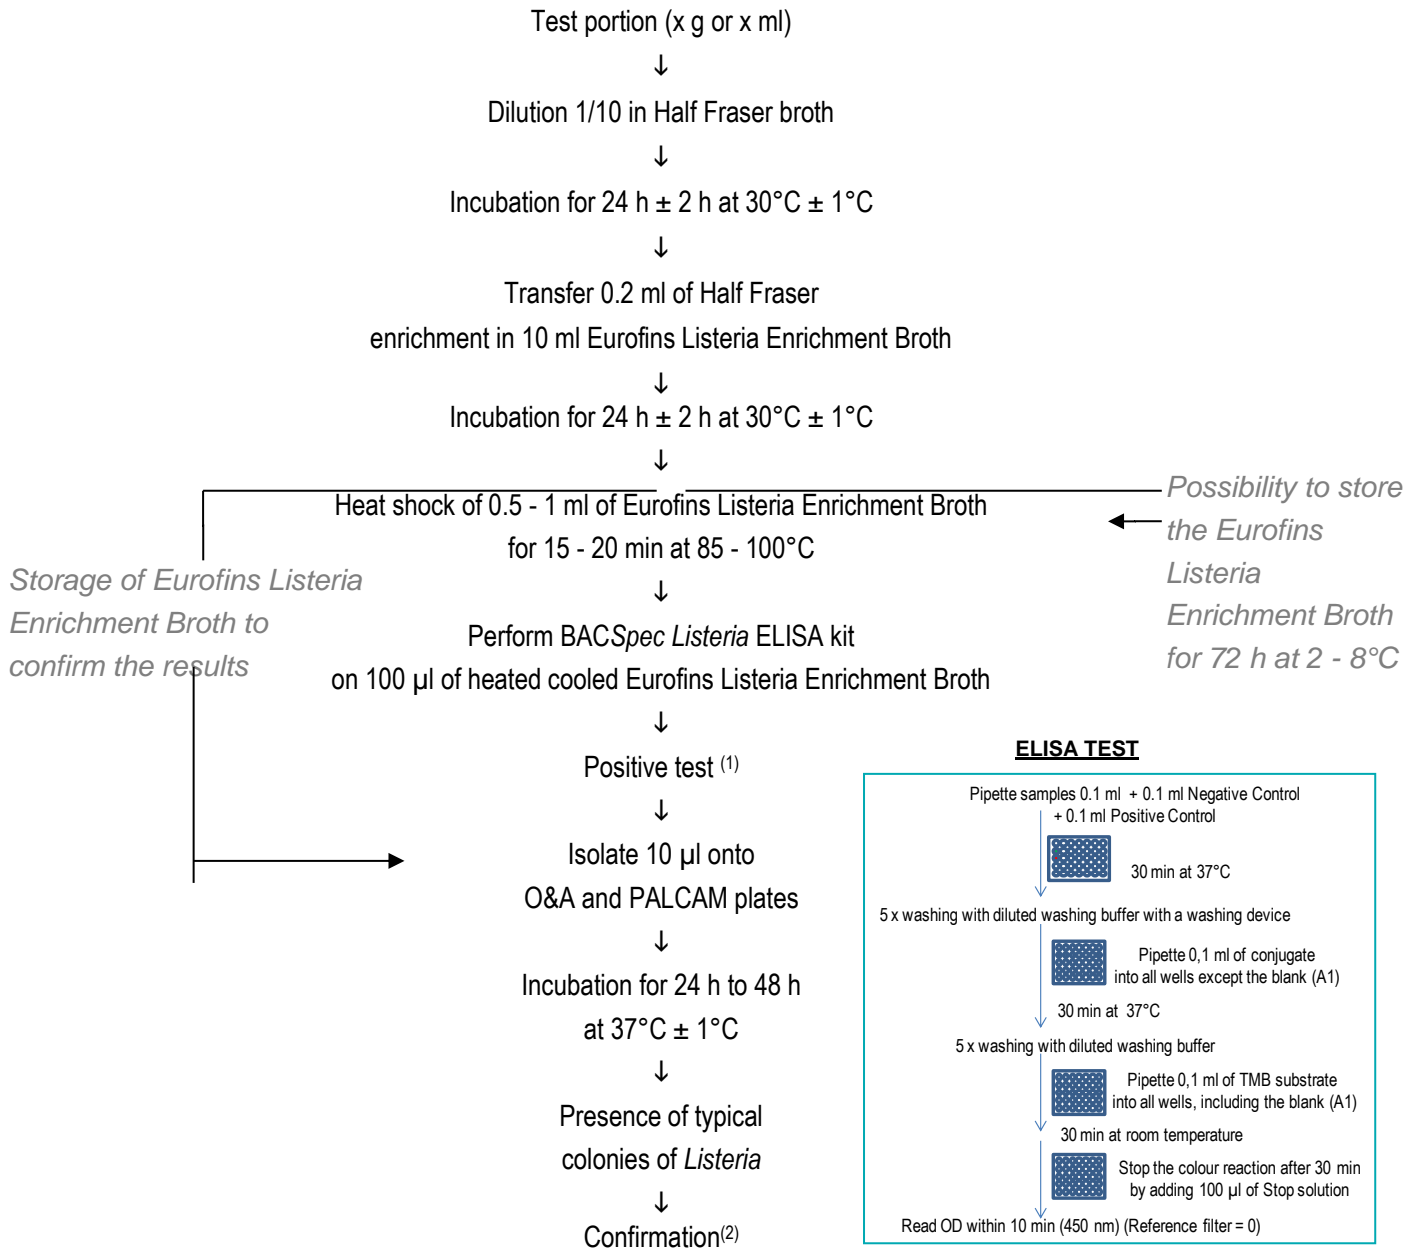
Test portion (x g or x ml)

↓

Dilution 1/10 in Half Fraser broth

↓

Incubation for 24 h ± 2 h at 30°C ± 1°C

↓

Transfer 0.2 ml of Half Fraser

enrichment in 10 ml Eurofins Listeria Enrichment Broth

↓

Incubation for 24 h ± 2 h at 30°C ± 1°C

↓

Heat shock of 0.5 - 1 ml of Eurofins Listeria Enrichment Broth

for 15 - 20 min at 85 - 100°C

Possibility to store the Eurofins Listeria Enrichment Broth for 72 h at 2 - 8°C

Storage of Eurofins Listeria Enrichment Broth to confirm the results

↓

Perform BACSpec Listeria ELISA kit

on 100 µl of heated cooled Eurofins Listeria Enrichment Broth

↓

Positive test $^{(1)}$

↓

Isolate 10 µl onto

O&A and PALCAM plates

↓

Incubation for 24 h to 48 h

at 37°C ± 1°C

↓

Presence of typical

colonies of Listeria

↓

Confirmation$^{(2)}$

ELISA TEST

Pipette samples 0.1 ml + 0.1 ml Negative Control
+ 0.1 ml Positive Control

30 min at 37°C

5 x washing with diluted washing buffer with a washing device

Pipette 0,1 ml of conjugate
into all wells except the blank (A1)

30 min at 37°C

5 x washing with diluted washing buffer

Pipette 0,1 ml of TMB substrate
into all wells, including the blank (A1)

30 min at room temperature

Stop the colour reaction after 30 min
by adding 100 µl of Stop solution

Read OD within 10 min (450 nm) (Reference filter = 0)